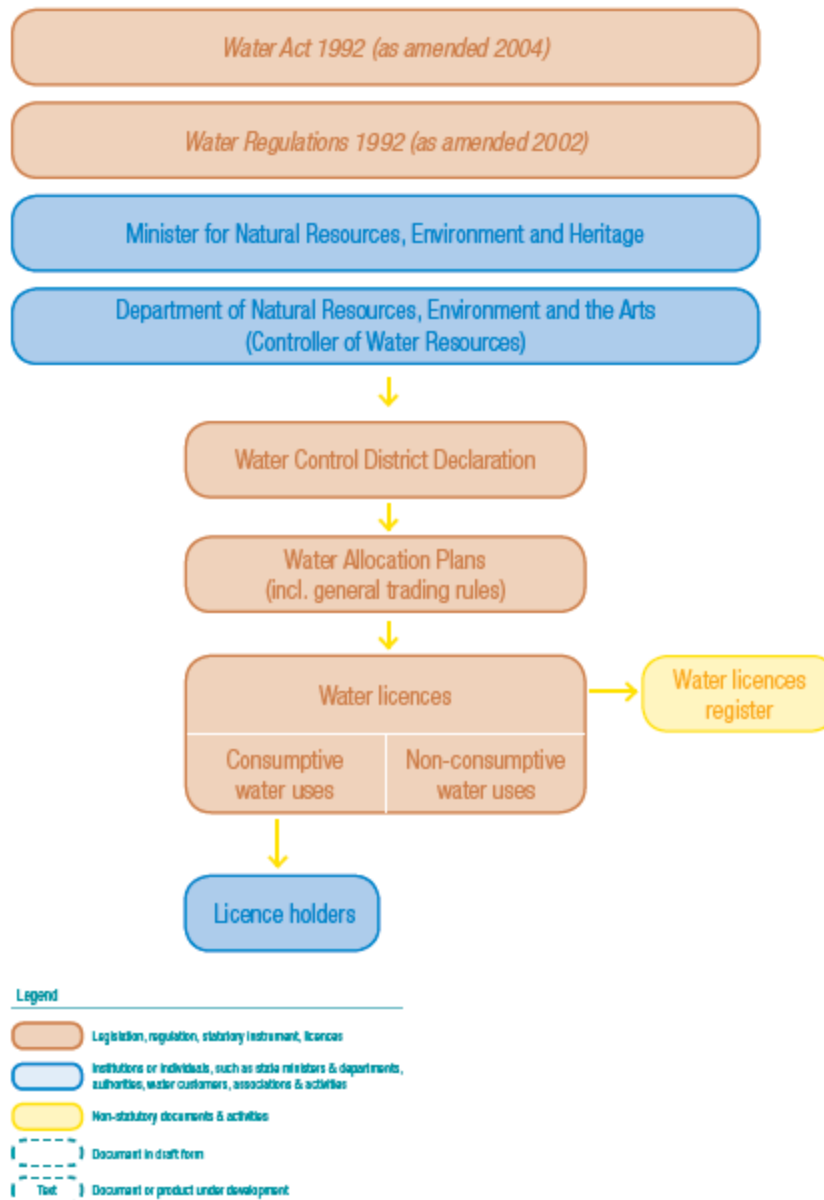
Water Act 1992 (as amended 2004)

Water Regulations 1992 (as amended 2002)

Minister for Natural Resources, Environment and Heritage

Department of Natural Resources, Environment and the Arts (Controller of Water Resources)

Water Control District Declaration

Water Allocation Plans (incl. general trading rules)

Water licences

Consumptive water uses

Non-consumptive water uses

Water licences register

Licence holders

Legend

Legislation, regulation, statutory instrument, licences

Institutions or individuals, such as state ministers & departments, authorities, water customers, associations & activities

Non-statutory documents & activities

Document in draft form

Text

Document or product under development